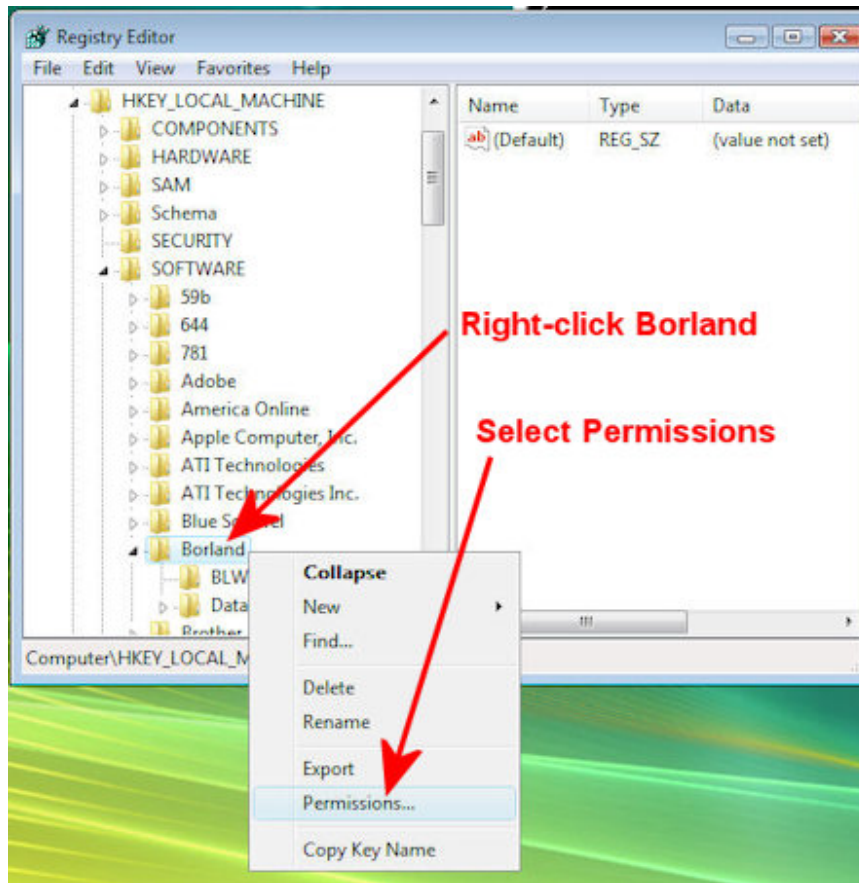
Registry Editor

File Edit View Favorites Help

HKEY_LOCAL_MACHINE
COMPONENTS
HARDWARE
SAM
Schema
SECURITY
SOFTWARE
59b
644
781
Adobe
America Online
Apple Computer, Inc.
ATI Technologies
ATI Technologies Inc.
Blue S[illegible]l
Borland
BLW
Data
Brother

| Name | Type | Data |
|---|---|---|
| (Default) | REG_SZ | (value not set) |

Computer\HKEY_LOCAL_M

Right-click Borland

Select Permissions

Collapse
New
Find...
Delete
Rename
Export
Permissions...
Copy Key Name